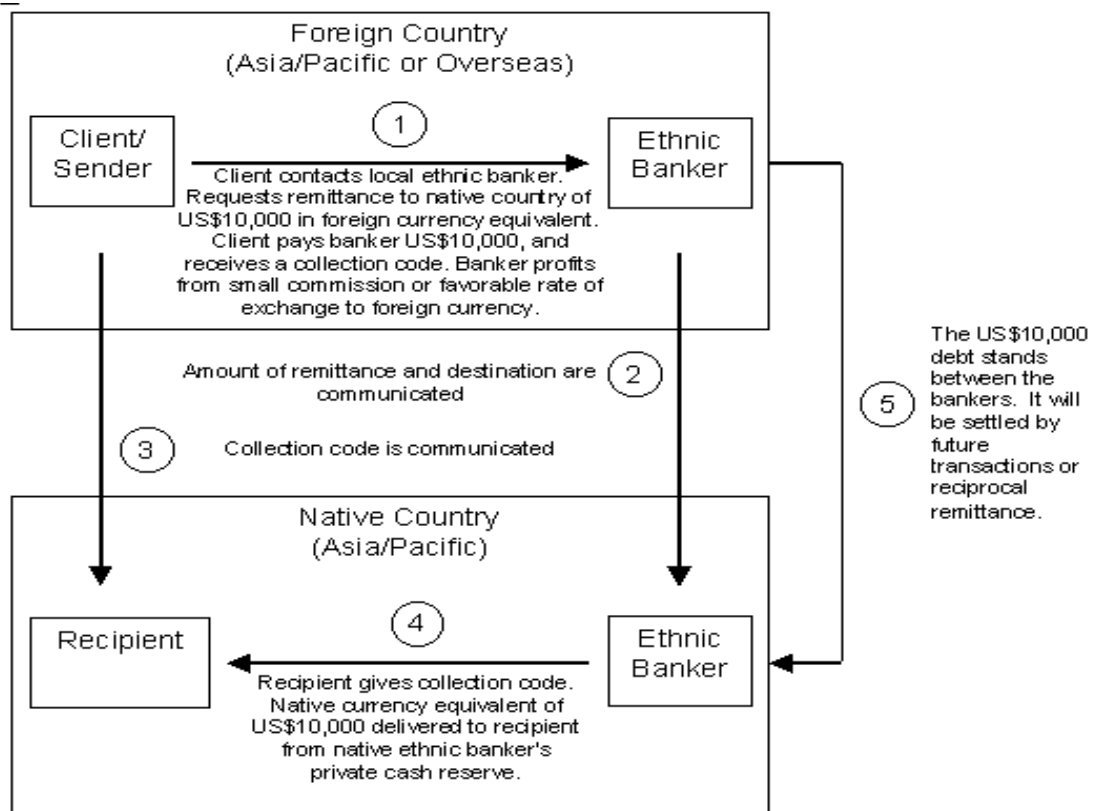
Foreign Country
(Asia/Pacific or Overseas)

Client/
Sender

1

Client contacts local ethnic banker. Requests remittance to native country of US$10,000 in foreign currency equivalent. Client pays banker US$10,000, and receives a collection code. Banker profits from small commission or favorable rate of exchange to foreign currency.

Ethnic
Banker

Amount of remittance and destination are communicated

2

3

Collection code is communicated

5

The US$10,000 debt stands between the bankers. It will be settled by future transactions or reciprocal remittance.

Native Country
(Asia/Pacific)

Recipient

4

Recipient gives collection code. Native currency equivalent of US$10,000 delivered to recipient from native ethnic banker's private cash reserve.

Ethnic
Banker